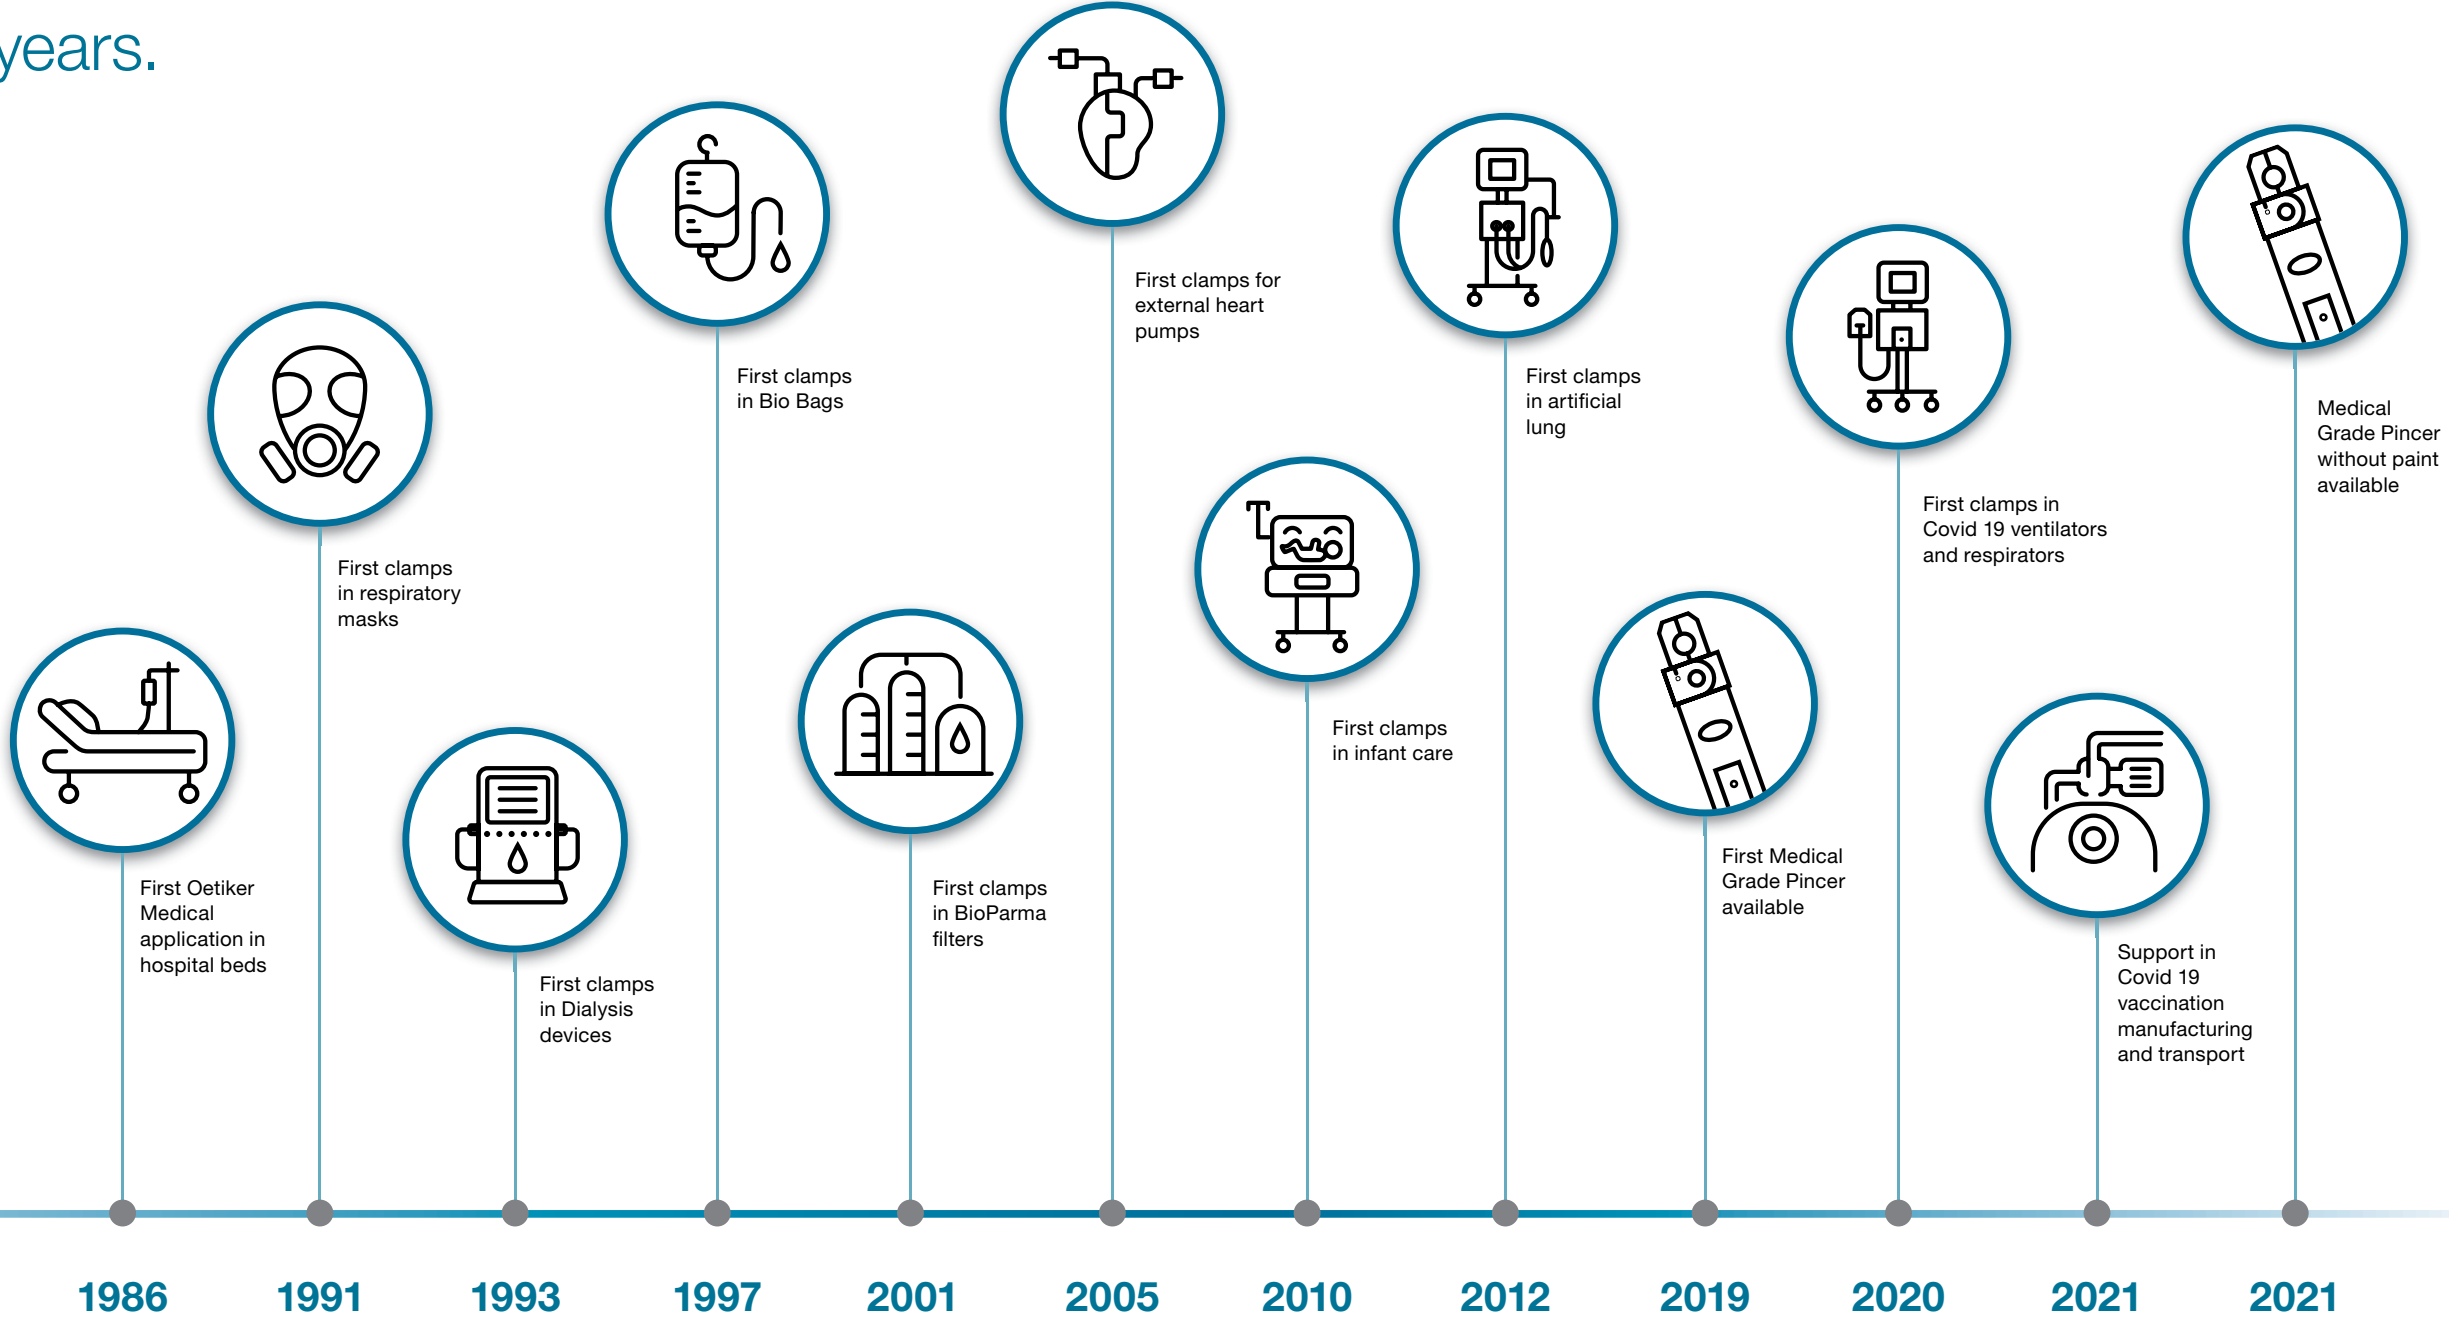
years.

First Oetiker Medical application in hospital beds

First clamps in respiratory masks

First clamps in Dialysis devices

First clamps in Bio Bags

First clamps in BioParma filters

First clamps for external heart pumps

First clamps in infant care

First clamps in artificial lung

First Medical Grade Pincer available

First clamps in Covid 19 ventilators and respirators

Support in Covid 19 vaccination manufacturing and transport

Medical Grade Pincer without paint available

1986 1991 1993 1997 2001 2005 2010 2012 2019 2020 2021 2021